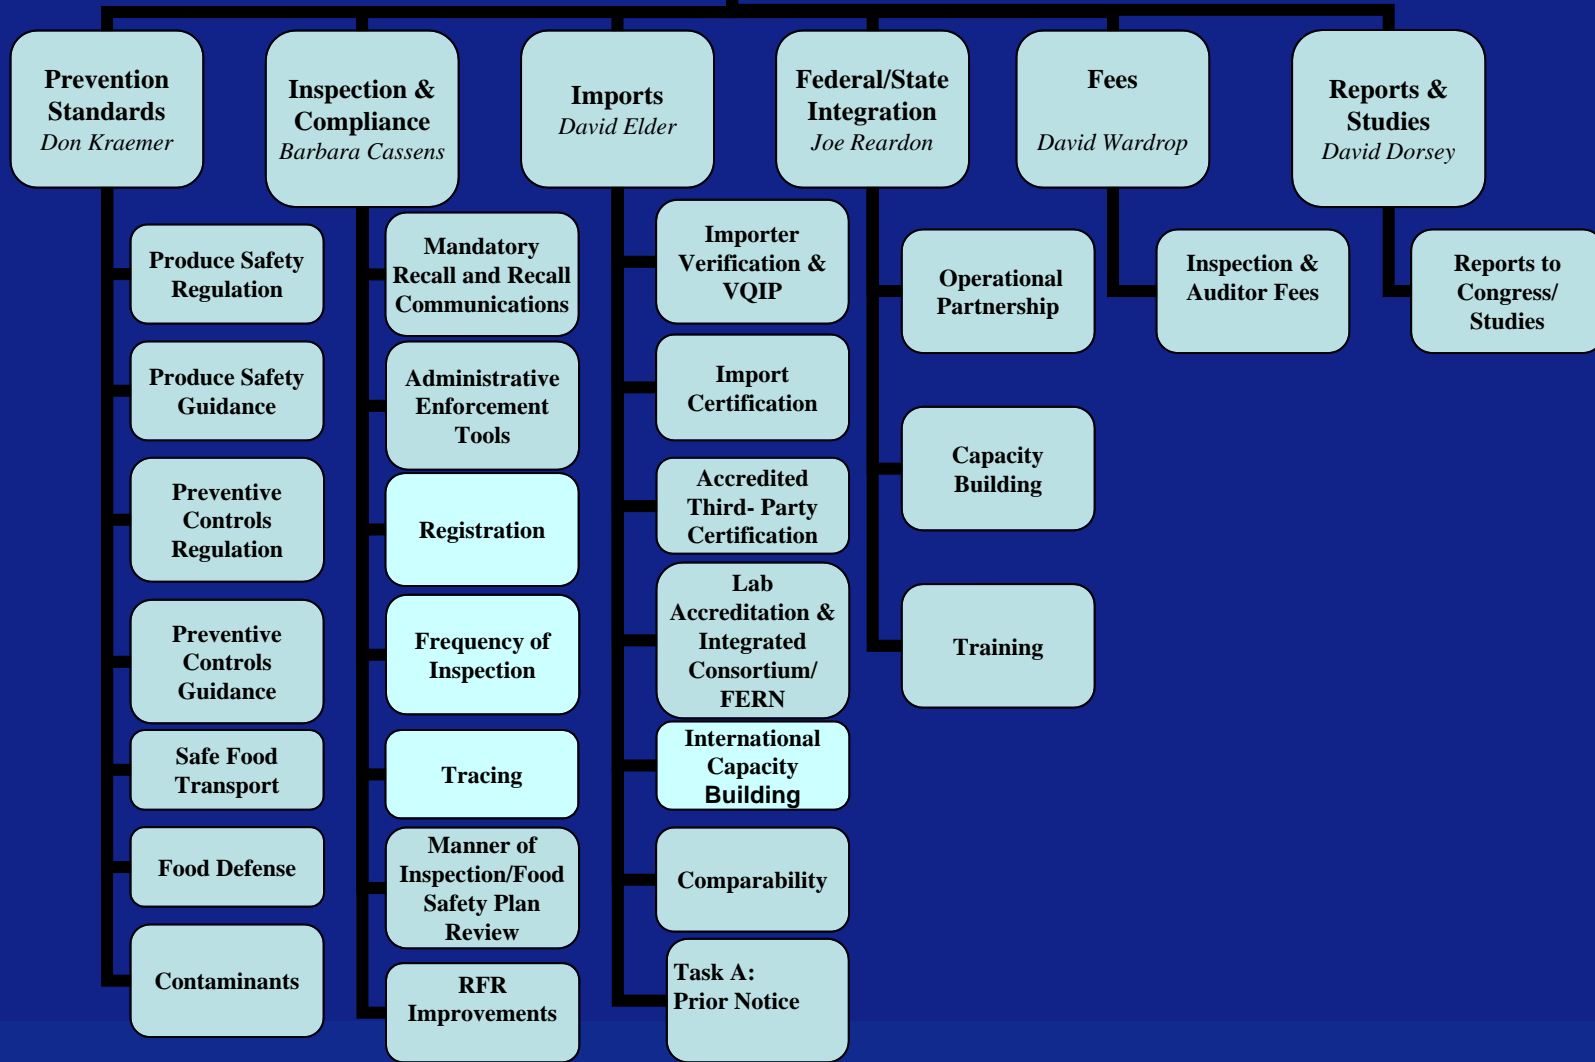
Prevention Standards
Don Kraemer

Produce Safety Regulation

Produce Safety Guidance

Preventive Controls Regulation

Preventive Controls Guidance

Safe Food Transport

Food Defense

Contaminants

Inspection & Compliance
Barbara Cassens

Mandatory Recall and Recall Communications

Administrative Enforcement Tools

Registration

Frequency of Inspection

Tracing

Manner of Inspection/Food Safety Plan Review

RFR Improvements

Imports
David Elder

Importer Verification & VQIP

Import Certification

Accredited Third- Party Certification

Lab Accreditation & Integrated Consortium/ FERN

International Capacity Building

Comparability

Task A: Prior Notice

Federal/State Integration
Joe Reardon

Operational Partnership

Capacity Building

Training

Fees
David Wardrop

Inspection & Auditor Fees

Reports & Studies
David Dorsey

Reports to Congress/ Studies